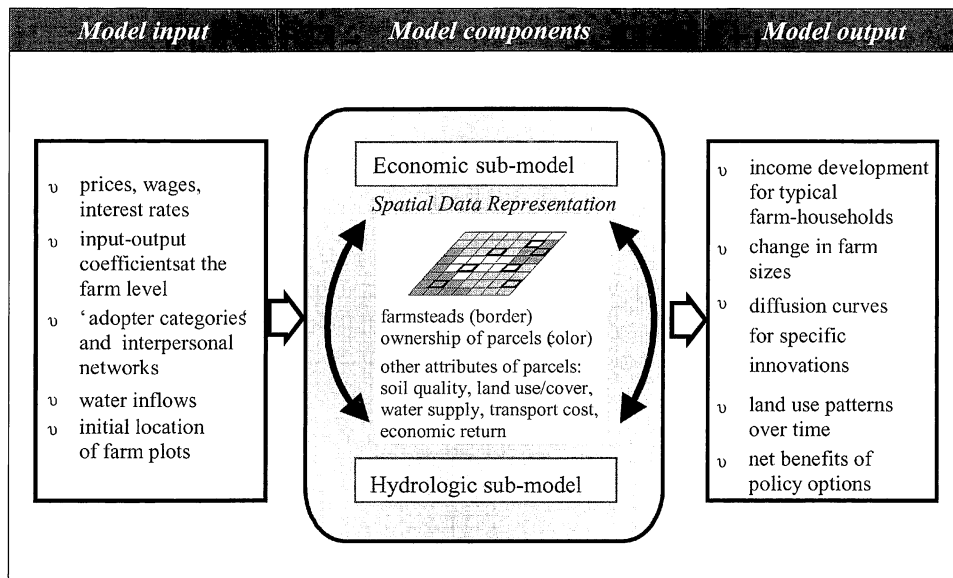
Model input

Model components

Model output

υ prices, wages, interest rates
υ input-output coefficientsat the farm level
υ 'adopter categories' and interpersonal networks
υ water inflows
υ initial location of farm plots

Economic sub-model

Spatial Data Representation

farmsteads (border)
ownership of parcels (color)
other attributes of parcels: soil quality, land use/cover, water supply, transport cost, economic return

Hydrologic sub-model

υ income development for typical farm-households
υ change in farm sizes
υ diffusion curves for specific innovations
υ land use patterns over time
υ net benefits of policy options